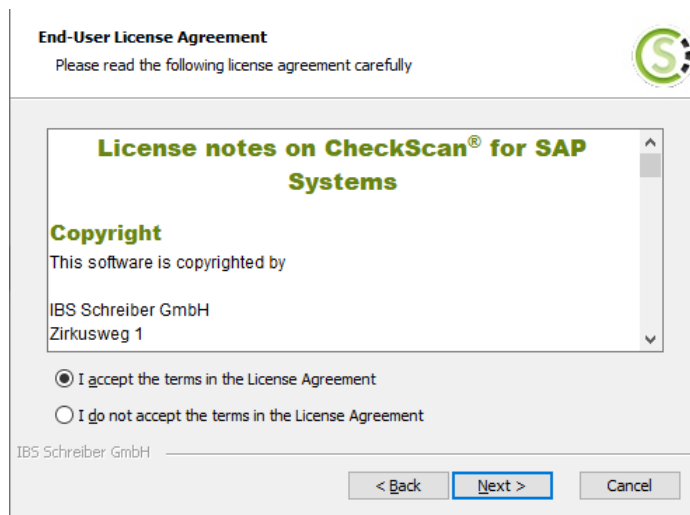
End-User License Agreement

Please read the following license agreement carefully

S

License notes on CheckScan® for SAP Systems

Copyright

This software is copyrighted by

IBS Schreiber GmbH
Zirkusweg 1

I accept the terms in the License Agreement

I do not accept the terms in the License Agreement

IBS Schreiber GmbH

< Back

Next >

Cancel